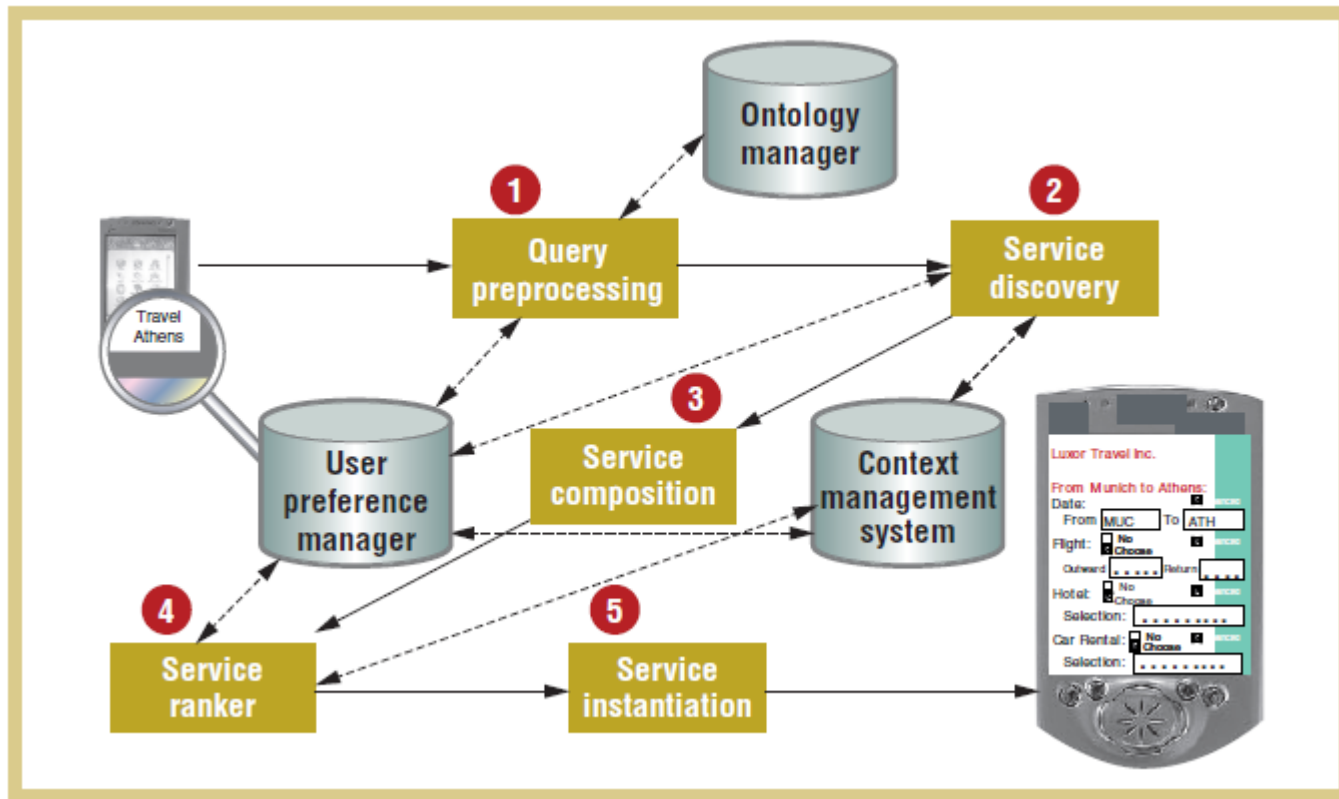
Ontology manager

1

Query preprocessing

2

Service discovery

Travel Athens

3

User preference manager

Service composition

Context management system

4

Service ranker

5

Service instantiation

Luxor Travel Inc.

From Munich to Athens:
Date:
From MUC To ATH
Flight: No Choose
Outward Return
Hotel: No Choose
Selection:
Car Rental: No Choose
Selection: